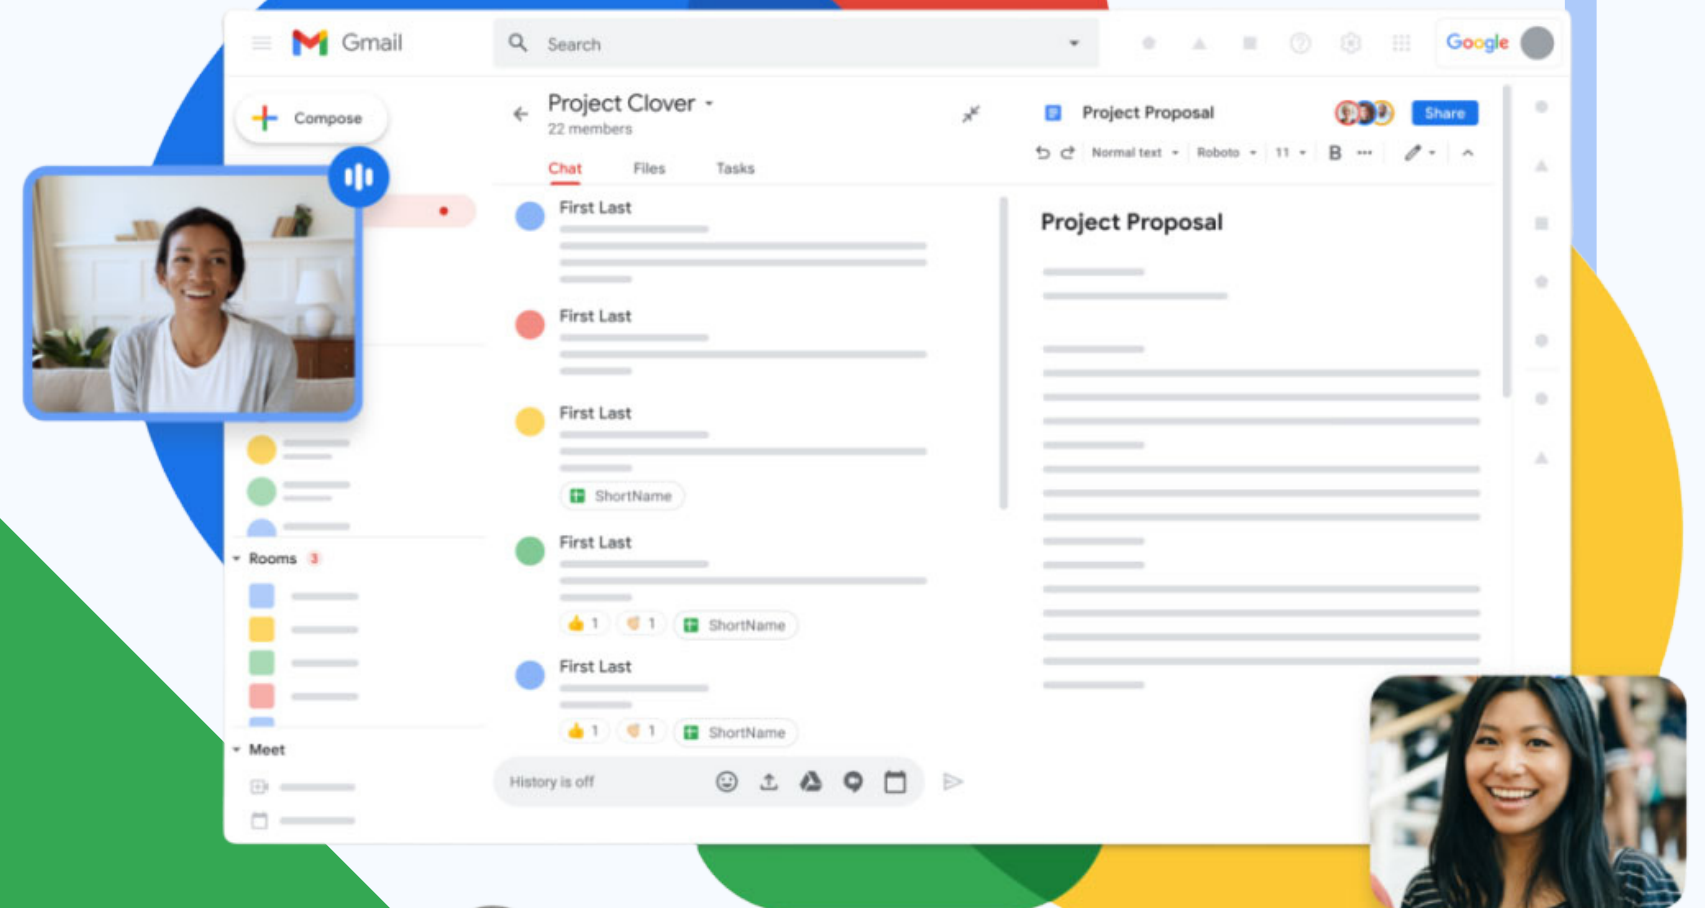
Gmail

Search

Google

Compose

Rooms 3

Meet

Project Clover
22 members

Chat Files Tasks

First Last

First Last

First Last

ShortName

First Last

1 1 ShortName

First Last

1 1 ShortName

History is off

Project Proposal

Share

Normal text Roboto 11 B

Project Proposal